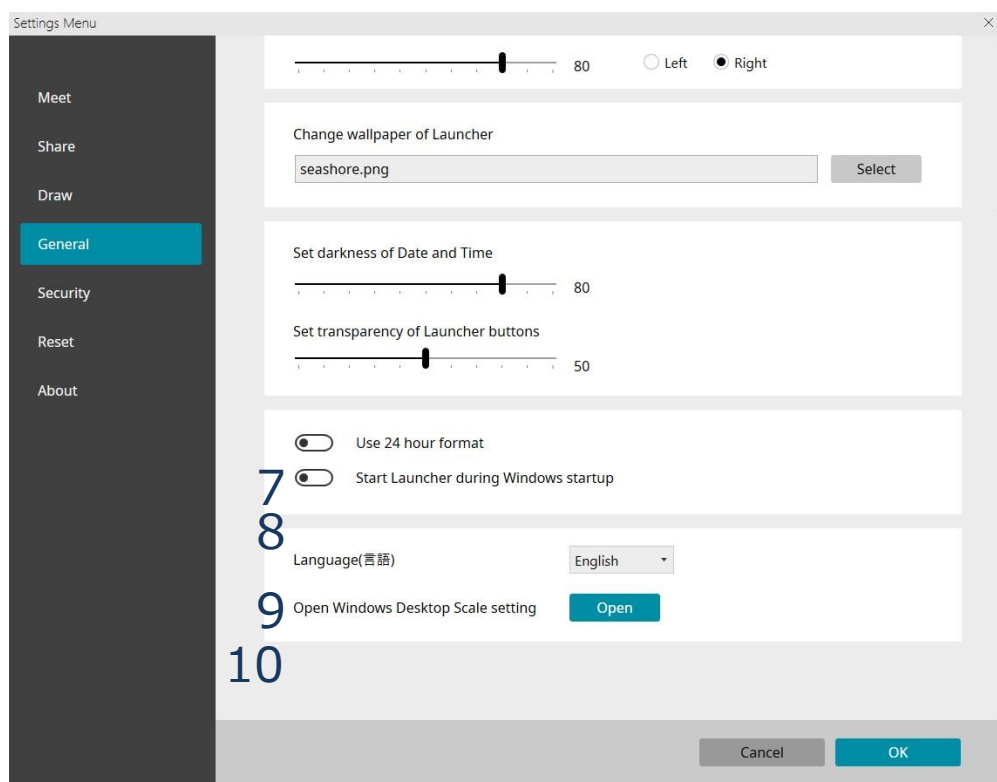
Settings Menu

×

Meet

Share

Draw

General

Security

Reset

About

80 Left Right

Change wallpaper of Launcher

seashore.png

Select

Set darkness of Date and Time

80

Set transparency of Launcher buttons

50

Use 24 hour format

7

Start Launcher during Windows startup

8

Language(言語)

English

9

Open Windows Desktop Scale setting

Open

10

Cancel

OK